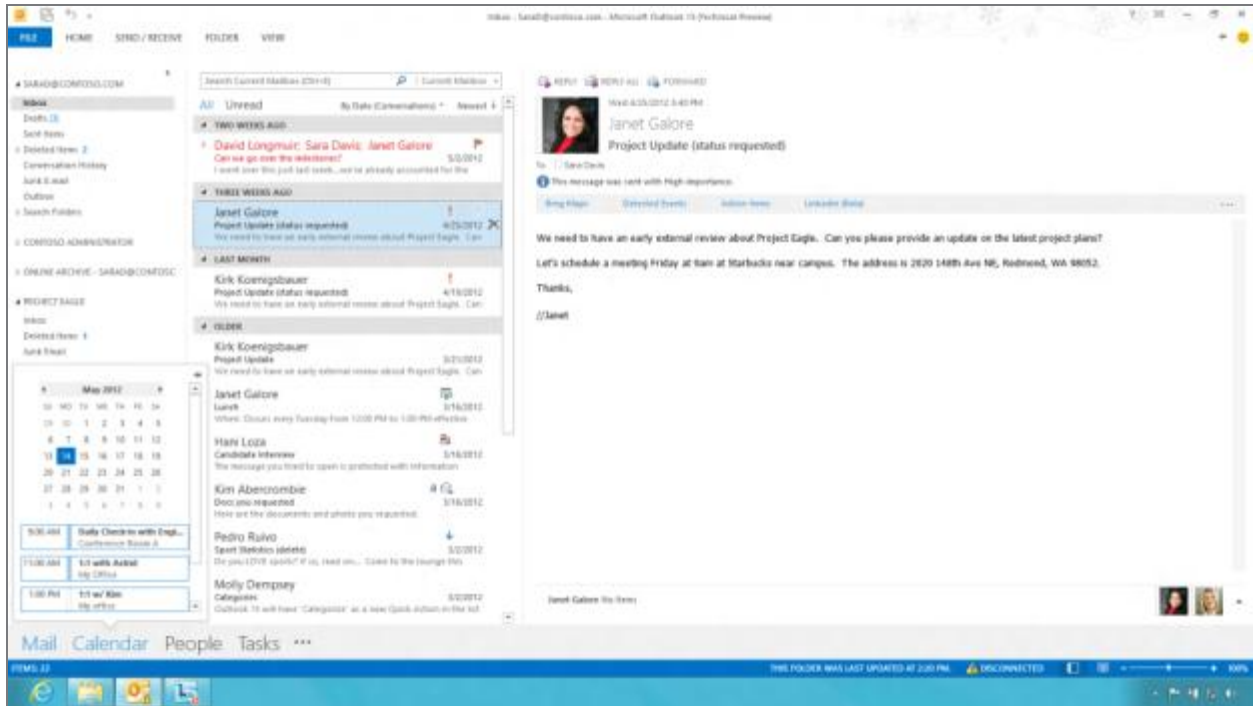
Inbox - Sarah@contoso.com - Microsoft Outlook 15 (Technical Preview)

FILE HOME SEND / RECEIVE FOLDER VIEW

◢ SARAD@CONTOSO.COM
Inbox
Drafts [3]
Sent Items
▷ Deleted Items 2
Conversation History
Junk E-mail
Outbox
▷ Search Folders

▷ CONTOSO ADMINISTRATOR

▷ ONLINE ARCHIVE - SARAD@CONTOSO

◢ PROJECT EAGLE
Inbox
Deleted Items 1
Junk Email

May 2012
SU MO TU WE TH FR SA
29 30 1 2 3 4 5
6 7 8 9 10 11 12
13 14 15 16 17 18 19
20 21 22 23 24 25 26
27 28 29 30 31 1 2
3 4 5 6 7 8 9

9:30 AM Daily Checkins with Engi... Conference Room A
11:00 AM 1:1 with Ashral My Office
1:00 PM 1:1 w/ Kim My office

Search Current Mailbox (Ctrl+E) Current Mailbox

All Unread By Date (Conversations) Newest

◢ TWO WEEKS AGO
David Longmuir; Sara Davis; Janet Galore
Can we go over the milestones? 5/2/2012
I went over this just last week...we're already accounted for the

◢ THREE WEEKS AGO
Janet Galore
Project Update (status requested) 4/25/2012
We need to have an early external review about Project Eagle. Can

◢ LAST MONTH
Kirk Koenigsbauer
Project Update (status requested) 4/19/2012
We need to have an early external review about Project Eagle. Can

◢ OLDER
Kirk Koenigsbauer
Project Update 3/21/2012
We need to have an early external review about Project Eagle. Can

Janet Galore
Lunch 3/16/2012
When: Occurs every Tuesday from 12:00 PM to 1:00 PM effective

Hani Loza
Candidate Interview 3/16/2012
The message you tried to open is protected with information

Kim Abercrombie
Docs you requested 3/16/2012
Here are the documents and photos you requested.

Pedro Ruivo
Sport Statistics (delete) 3/2/2012
Do you LOVE sports? If so, read on... Come to the lounge this

Molly Dempsey
Categories 3/2/2012
Outlook 15 will have 'Categorize' as a new Quick Action in the list

REPLY REPLY ALL FORWARD

Wed 4/25/2012 3:40 PM
Janet Galore
Project Update (status requested)
To Sara Davis
This message was sent with High Importance.

Bing Maps Detected Events Action Items LinkedIn (Beta)

We need to have an early external review about Project Eagle. Can you please provide an update on the latest project plans?

Let's schedule a meeting Friday at 9am at Starbucks near campus. The address is 2020 148th Ave NE, Redmond, WA 98052.

Thanks,

//Janet

Janet Galore No Items

Mail Calendar People Tasks ···

ITEMS: 23 THIS FOLDER WAS LAST UPDATED AT 2:20 PM. DISCONNECTED 100%